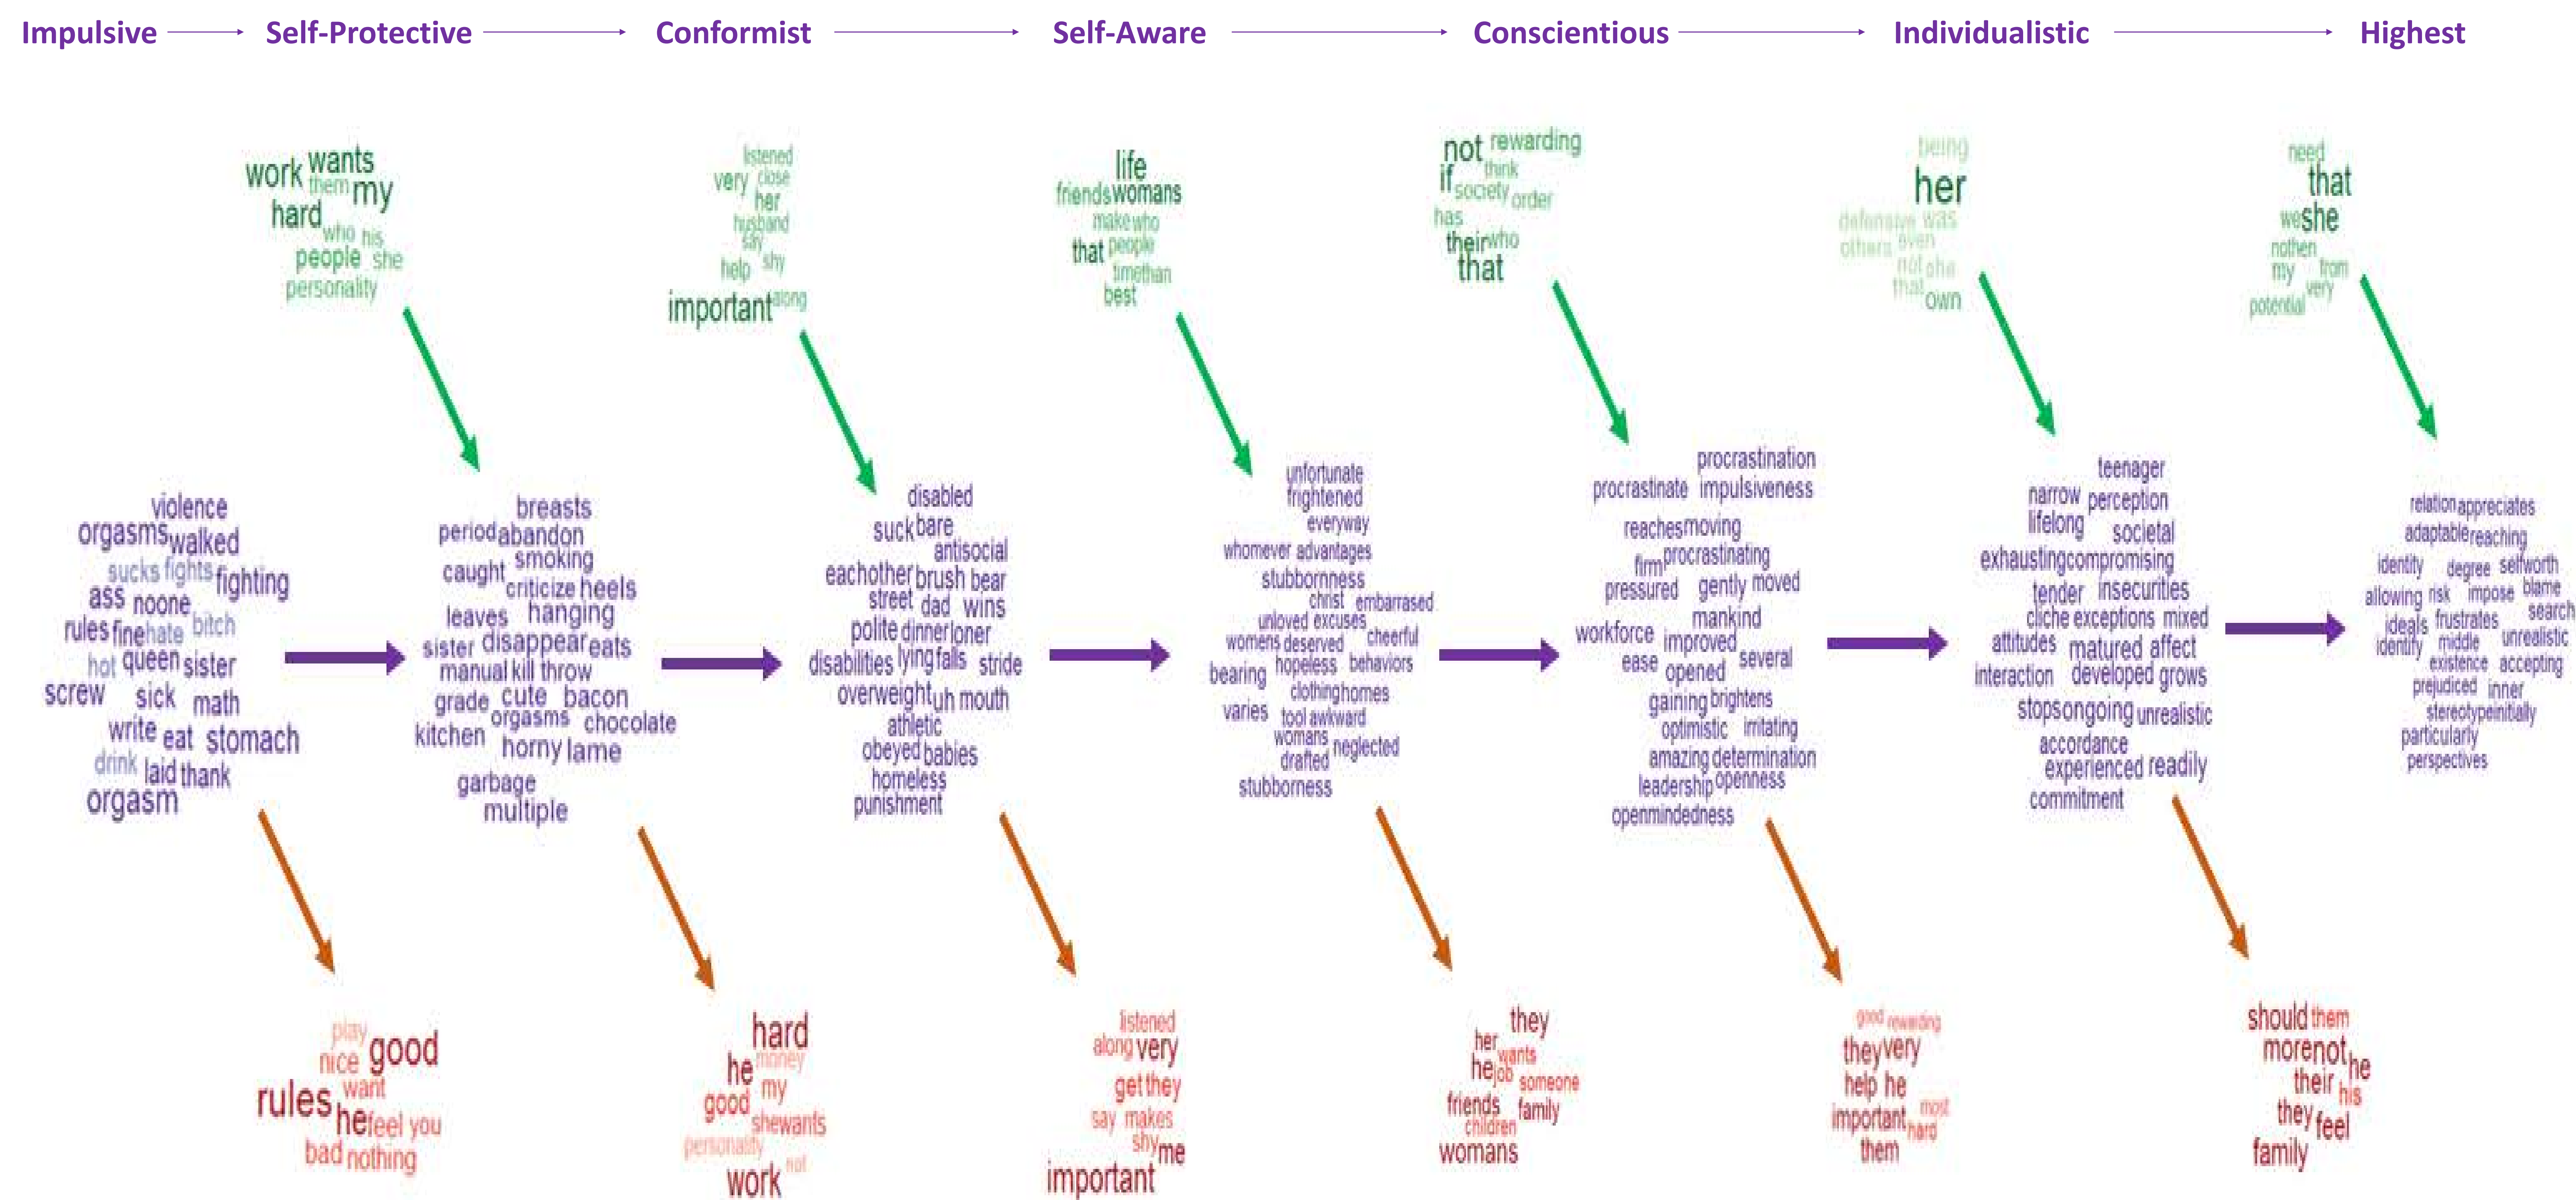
Impulsive → Self-Protective → Conformist → Self-Aware → Conscientious → Individualistic → Highest

work wants them my hard who his people she personality

listened very close her husband say help shy important along

life friends womans make who that people timethan best

not rewarding think if society order has their who that

being her defensive was others even not she that own

need that we she nothen my from very potential

violence orgasms walked sucks fights fighting ass noone rules fine hate bitch hot queen sister screw sick math write eat stomach drink laid thank orgasm

breasts period abandon smoking caught criticize heels leaves hanging sister disappear eats manual kill throw grade cute bacon orgasms chocolate kitchen horny lame garbage multiple

disabled suck bare antisocial eachother brush bear street dad wins polite dinner loner disabilities lying falls stride overweight uh mouth athletic obeyed babies homeless punishment

unfortunate frightened everyway whomever advantages stubbornness christ embarrased unloved excuses womens deserved cheerful bearing hopeless behaviors clothing homes varies tool awkward womans neglected drafted stubborness

procrastination procrastinate impulsiveness reaches moving firm procrastinating pressured gently moved mankind workforce improved ease opened several gaining brightens optimistic irritating amazing determination leadership openness openmindedness

teenager narrow perception lifelong societal exhausting compromising tender insecurities cliche exceptions mixed attitudes matured affect interaction developed grows stops ongoing unrealistic accordance experienced readily commitment

relation appreciates adaptable reaching identity degree selfworth allowing risk impose blame ideals frustrates search identity middle unrealistic existence accepting prejudiced inner stereotypeinitially particularly perspectives

play nice good want rules he feel you bad nothing

hard he money good my shewants personality work not

listened along very get they say makes shy me important

they her wants he job someone friends family children womans

good rewarding they very help he important most hard them

should them more not he their his they feel family